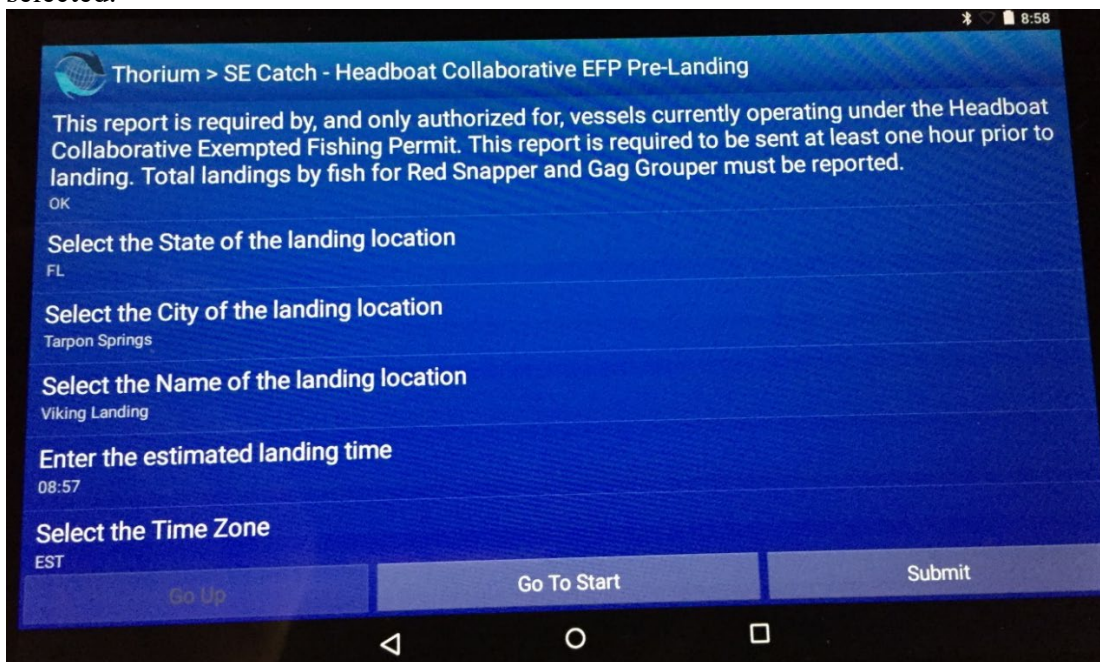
selected.

8:58

Thorium > SE Catch - Headboat Collaborative EFP Pre-Landing

This report is required by, and only authorized for, vessels currently operating under the Headboat Collaborative Exempted Fishing Permit. This report is required to be sent at least one hour prior to landing. Total landings by fish for Red Snapper and Gag Grouper must be reported.
OK

Select the State of the landing location
FL

Select the City of the landing location
Tarpon Springs

Select the Name of the landing location
Viking Landing

Enter the estimated landing time
08:57

Select the Time Zone
EST

Go Up
Go To Start
Submit